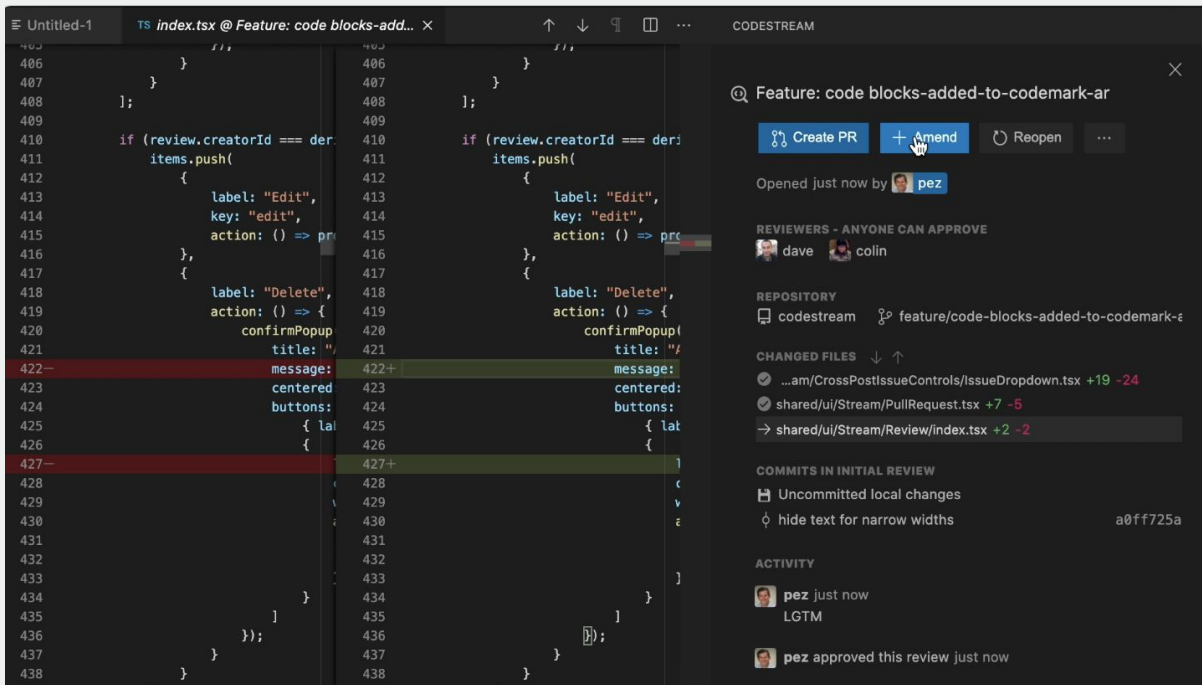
Untitled-1   TS index.tsx @ Feature: code blocks-add... ×   CODESTREAM

| | | | |
|---|---|---|---|
| 405 | }); | 405 | }); |
| 406 | } | 406 | } |
| 407 | } | 407 | } |
| 408 | ]; | 408 | ]; |
| 409 | | 409 | |
| 410 | if (review.creatorId === deri | 410 | if (review.creatorId === deri |
| 411 | items.push( | 411 | items.push( |
| 412 | { | 412 | { |
| 413 | label: "Edit", | 413 | label: "Edit", |
| 414 | key: "edit", | 414 | key: "edit", |
| 415 | action: () => pr | 415 | action: () => pro |
| 416 | }, | 416 | }, |
| 417 | { | 417 | { |
| 418 | label: "Delete", | 418 | label: "Delete", |
| 419 | action: () => { | 419 | action: () => { |
| 420 | confirmPopup | 420 | confirmPopup( |
| 421 | title: "/ | 421 | title: "/ |
| 422− | message: | 422+ | message: |
| 423 | centered: | 423 | centered: |
| 424 | buttons: | 424 | buttons: |
| 425 | { lab | 425 | { lab |
| 426 | { | 426 | { |
| 427− | | 427+ | |
| 428 | | 428 | |
| 429 | | 429 | |
| 430 | | 430 | |
| 431 | | 431 | |
| 432 | | 432 | |
| 433 | | 433 | ] |
| 434 | } | 434 | } |
| 435 | ] | 435 | ] |
| 436 | }); | 436 | }); |
| 437 | } | 437 | } |
| 438 | } | 438 | } |

Feature: code blocks-added-to-codemark-ar

Create PR   + Amend   Reopen   ...

Opened just now by pez

REVIEWERS - ANYONE CAN APPROVE
dave   colin

REPOSITORY
codestream   feature/code-blocks-added-to-codemark-a

CHANGED FILES
...am/CrossPostIssueControls/IssueDropdown.tsx +19 -24
shared/ui/Stream/PullRequest.tsx +7 -5
→ shared/ui/Stream/Review/index.tsx +2 -2

COMMITS IN INITIAL REVIEW
Uncommitted local changes
hide text for narrow widths   a0ff725a

ACTIVITY
pez just now
LGTM

pez approved this review just now